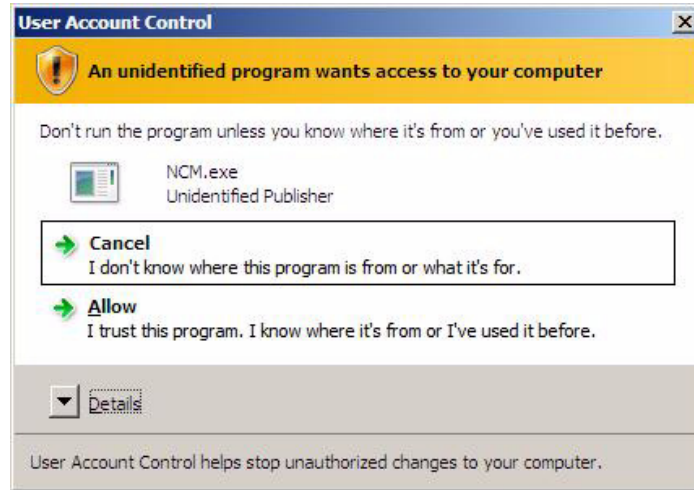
User Account Control

An unidentified program wants access to your computer

Don't run the program unless you know where it's from or you've used it before.

NCM.exe
Unidentified Publisher

Cancel
I don't know where this program is from or what it's for.

Allow
I trust this program. I know where it's from or I've used it before.

Details

User Account Control helps stop unauthorized changes to your computer.